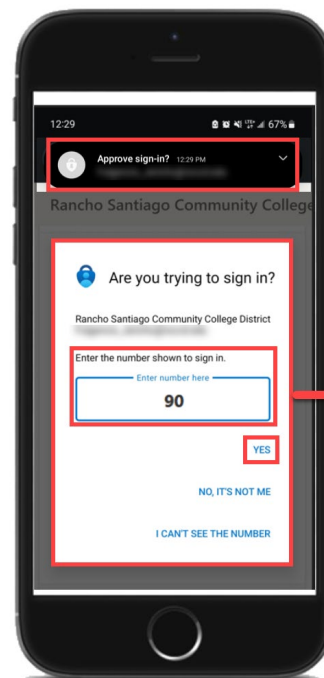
12:29

67%

Approve sign-in? 12:29 PM

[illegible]

Rancho Santiago Community College

Are you trying to sign in?

Rancho Santiago Community College District

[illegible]

Enter the number shown to sign in.

Enter number here

90

YES

NO, IT'S NOT ME

I CAN'T SEE THE NUMBER